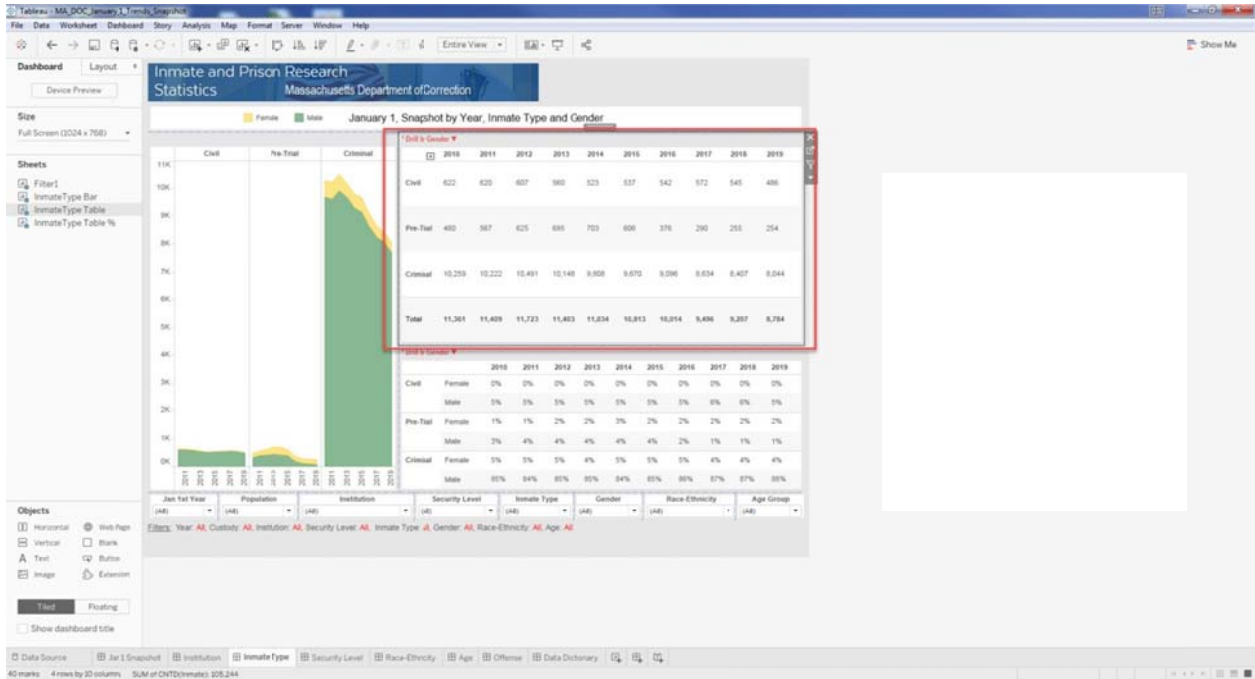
Tableau - MA_DOC_January 1_Trends_Snapshot

File Data Worksheet Dashboard Story Analysis Map Format Server Window Help

Entire View

Show Me

Dashboard Layout

Device Preview

Size
Full Screen (1024 x 768)

Sheets
Filter1
InmateType Bar
InmateType Table
InmateType Table %

Objects
Horizontal
Web Page
Vertical
Blank
Text
Button
Image
Extension

Tiled Floating

Show dashboard title

Inmate and Prison Research Statistics
Massachusetts Department ofCorrection

Female Male January 1, Snapshot by Year, Inmate Type and Gender

Civil Pre-Trial Criminal

11K
10K
9K
8K
7K
6K
5K
4K
3K
2K
1K
0K

Drill to Gender

| | 2010 | 2011 | 2012 | 2013 | 2014 | 2015 | 2016 | 2017 | 2018 | 2019 |
|---|---|---|---|---|---|---|---|---|---|---|
| Civil | 622 | 620 | 607 | 560 | 523 | 537 | 542 | 572 | 545 | 486 |
| Pre-Trial | 480 | 567 | 625 | 695 | 703 | 606 | 376 | 290 | 255 | 254 |
| Criminal | 10,259 | 10,222 | 10,491 | 10,148 | 9,808 | 9,670 | 9,096 | 8,634 | 8,407 | 8,044 |
| Total | 11,361 | 11,409 | 11,723 | 11,403 | 11,034 | 10,813 | 10,014 | 9,496 | 9,207 | 8,784 |

Drill to Gender

| | | 2010 | 2011 | 2012 | 2013 | 2014 | 2015 | 2016 | 2017 | 2018 | 2019 |
|---|---|---|---|---|---|---|---|---|---|---|---|
| Civil | Female | 0% | 0% | 0% | 0% | 0% | 0% | 0% | 0% | 0% | 0% |
| | Male | 5% | 5% | 5% | 5% | 5% | 5% | 5% | 6% | 6% | 5% |
| Pre-Trial | Female | 1% | 1% | 2% | 2% | 3% | 2% | 2% | 2% | 2% | 2% |
| | Male | 3% | 4% | 4% | 4% | 4% | 4% | 2% | 1% | 1% | 1% |
| Criminal | Female | 5% | 5% | 5% | 4% | 5% | 5% | 5% | 4% | 4% | 4% |
| | Male | 85% | 84% | 85% | 85% | 84% | 85% | 86% | 87% | 87% | 88% |

Jan 1st Year (All)
Population (All)
Institution (All)
Security Level (All)
Inmate Type (All)
Gender (All)
Race-Ethnicity (All)
Age Group (All)

Filters: Year: All, Custody: All, Institution: All, Security Level: All, Inmate Type: All, Gender: All, Race-Ethnicity: All, Age: All

Data Source | Jan 1 Snapshot | Institution | Inmate Type | Security Level | Race-Ethnicity | Age | Offense | Data Dictionary

40 marks 4 rows by 10 columns SUM of CNTD(Inmate): 105,244